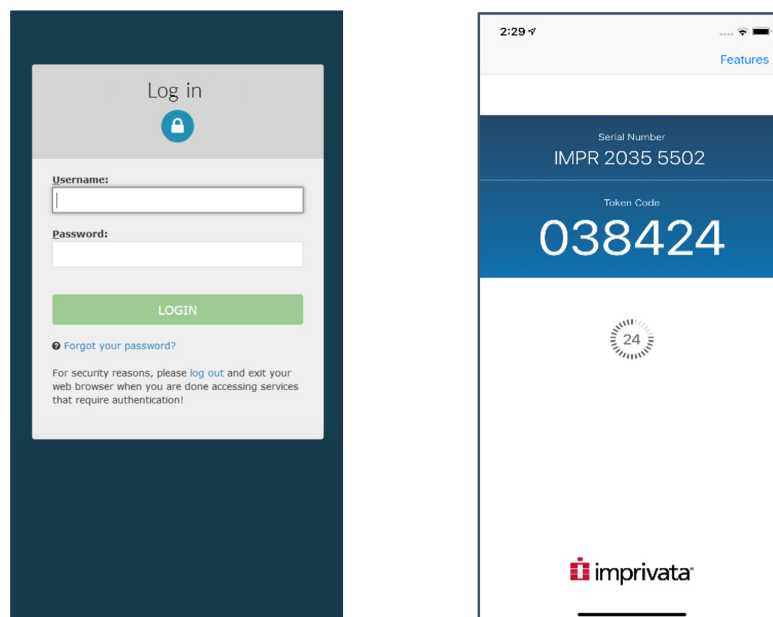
Log in

Username:

Password:

LOGIN

Forgot your password?

For security reasons, please log out and exit your web browser when you are done accessing services that require authentication!

2:29

Features

Serial Number
IMPR 2035 5502

Token Code
038424

24

imprivata